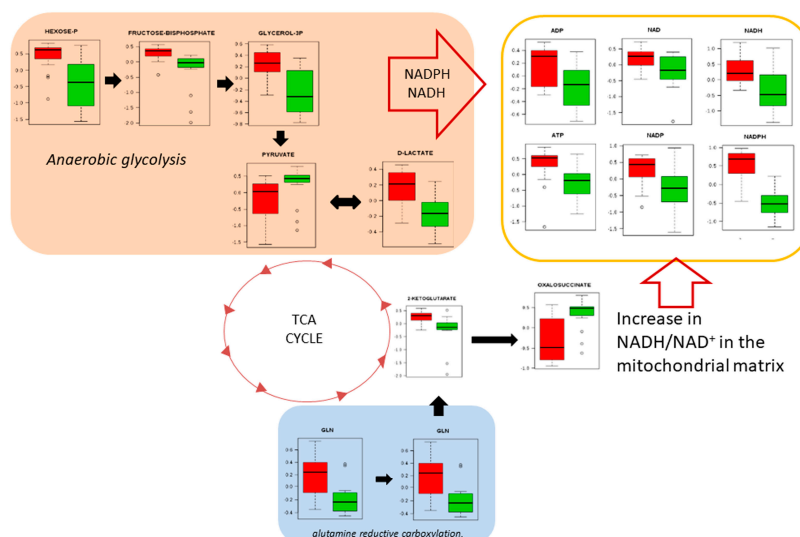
HEXOSE-P
0.5
0.0
-0.5
-1.0
-1.5

FRUCTOSE-BISPHOSPHATE
0.5
0.0
-0.5
-1.0
-1.5
-2.0

GLYCEROL-3P
0.6
0.4
0.2
0.0
-0.2
-0.4
-0.6
-0.8

NADPH
NADH

Anaerobic glycolysis

PYRUVATE
0.5
0.0
-0.5
-1.0
-1.5

D-LACTATE
0.4
0.3
0.2
0.1
0.0
-0.1
-0.2
-0.3
-0.4

ADP
0.4
0.2
0.0
-0.2
-0.4
-0.6

NAD

NADH
1.0
0.5
0.0
-0.5
-1.0

ATP
0.5
0.0
-0.5
-1.0
-1.5

NADP

NADPH
1.0
0.5
0.0
-0.5
-1.0
-1.5

TCA
CYCLE

2-KETOGLUTARATE

OXALOSUCCINATE
0.5
0.0
-0.5
-1.0

Increase in NADH/NAD$^+$ in the mitochondrial matrix

GLN
0.6
0.4
0.2
0.0
-0.2
-0.4

GLN
0.6
0.4
0.2
0.0
-0.2
-0.4

glutamine reductive carboxylation.